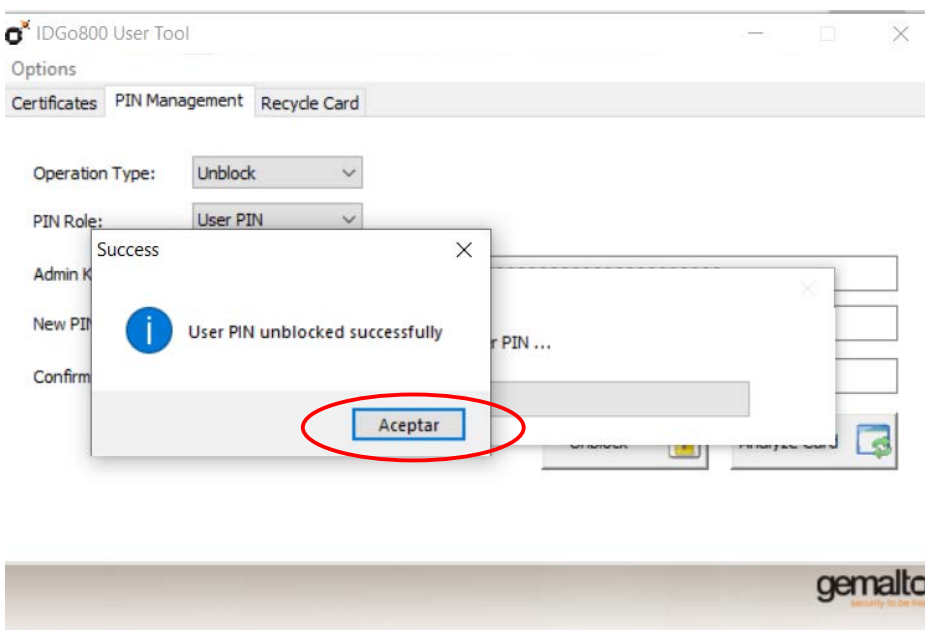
IDGo800 User Tool

Options

Certificates PIN Management Recycle Card

Operation Type: Unblock

PIN Role: User PIN

Admin K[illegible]

New PIN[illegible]

Confirm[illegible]

r PIN ...

Unblock

Analyze Card

Success

User PIN unblocked successfully

Aceptar

gemalto
security to be free